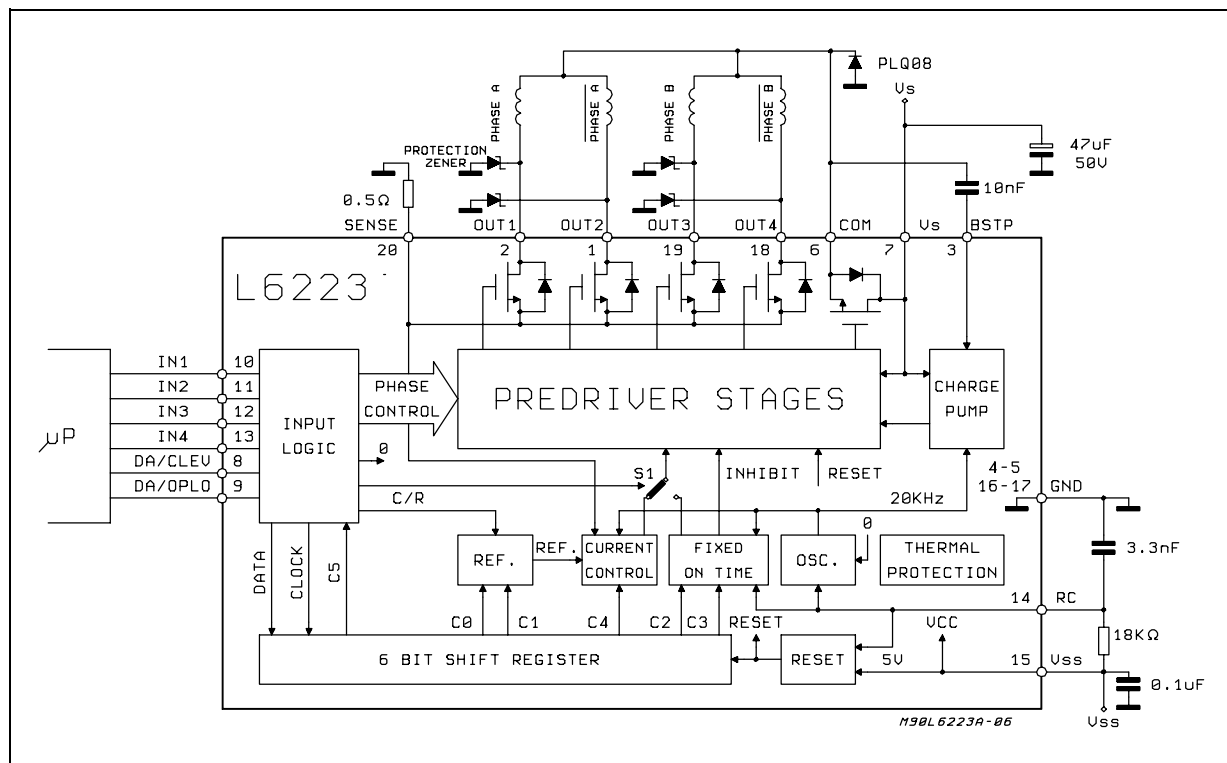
PLQ08
Vs
PHASE A
$\overline{PHASE A}$
PHASE B
$\overline{PHASE B}$
47uF
50V
PROTECTION ZENER
0.5Ω
10nF
SENSE
OUT1
OUT2
OUT3
OUT4
COM
Vs
BSTP
20
2
1
19
18
6
7
3
L6223
IN1
IN2
IN3
IN4
DA/CLEV
DA/OPLO
10
11
12
13
8
9
μP
INPUT LOGIC
PHASE CONTROL
PREDRIVER STAGES
CHARGE PUMP
0
S1
INHIBIT
RESET
20KHz
4-5
16-17
GND
C/R
DATA
CLOCK
C5
REF.
REF.
CURRENT CONTROL
FIXED ON TIME
OSC.
0
THERMAL PROTECTION
3.3nF
14
RC
C0
C1
C4
C2
C3
RESET
VCC
18KΩ
6 BIT SHIFT REGISTER
RESET
5V
15
Vss
0.1uF
Vss
M90L6223A-06